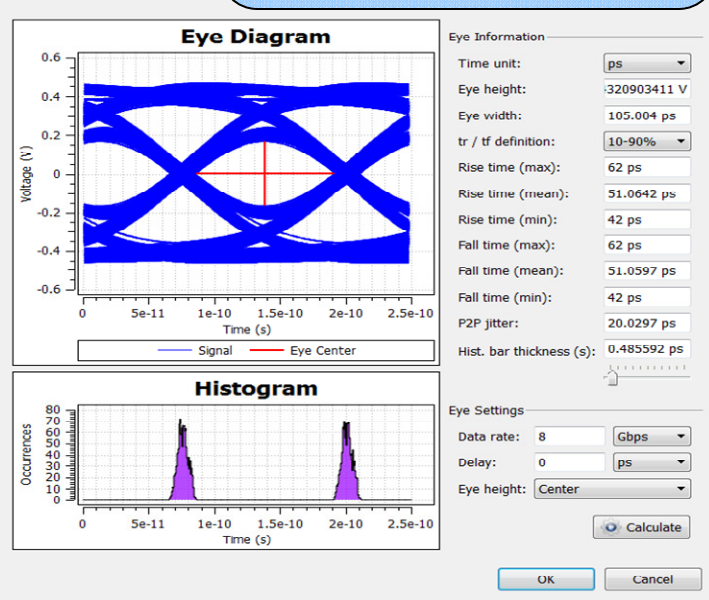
Eye Diagram

0.6
0.4
0.2
0
-0.2
-0.4
-0.6

Voltage (V)

0
5e-11
1e-10
1.5e-10
2e-10
2.5e-10

Time (s)

Signal
Eye Center

Histogram

80
70
60
50
40
30
20
10
0

Occurences

0
5e-11
1e-10
1.5e-10
2e-10
2.5e-10

Time (s)

Eye Information

| | |
|---|---|
| Time unit: | ps |
| Eye height: | 320903411 V |
| Eye width: | 105.004 ps |
| tr / tf definition: | 10-90% |
| Rise time (max): | 62 ps |
| Rise time (mean): | 51.0642 ps |
| Rise time (min): | 42 ps |
| Fall time (max): | 62 ps |
| Fall time (mean): | 51.0597 ps |
| Fall time (min): | 42 ps |
| P2P jitter: | 20.0297 ps |
| Hist. bar thickness (s): | 0.485592 ps |

Eye Settings

| | | |
|---|---|---|
| Data rate: | 8 | Gbps |
| Delay: | 0 | ps |
| Eye height: | Center | |

Calculate

OK
Cancel